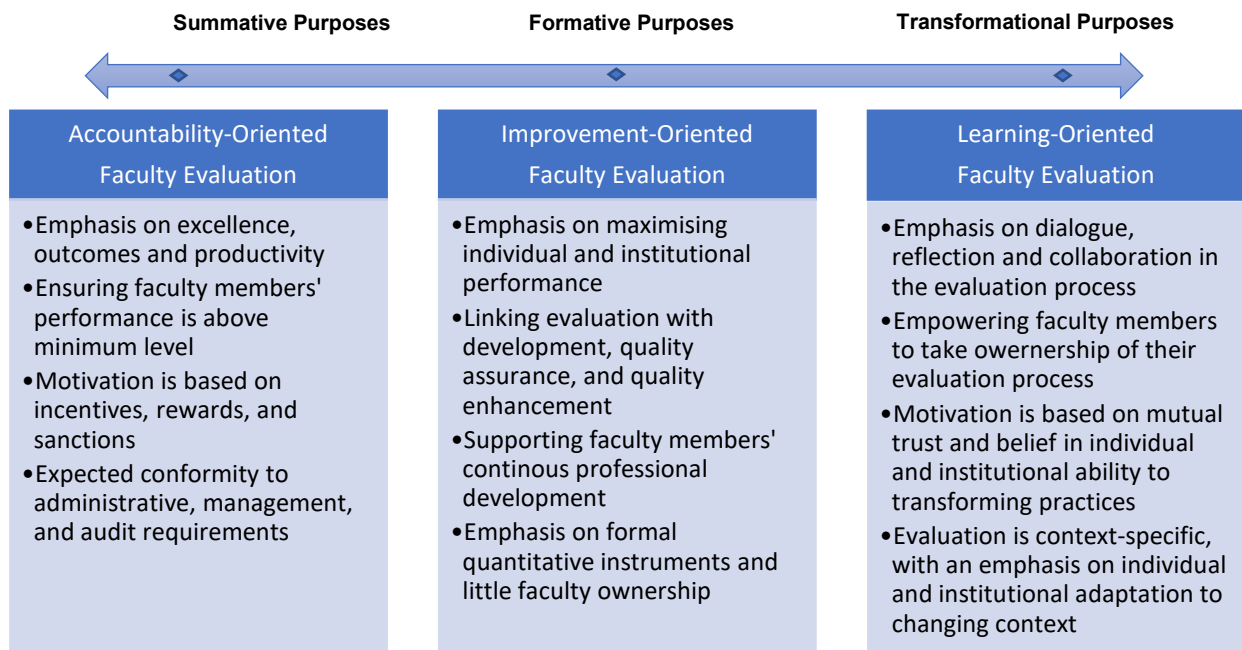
Summative Purposes

Formative Purposes

Transformational Purposes

Accountability-Oriented Faculty Evaluation

•Emphasis on excellence, outcomes and productivity
•Ensuring faculty members' performance is above minimum level
•Motivation is based on incentives, rewards, and sanctions
•Expected conformity to administrative, management, and audit requirements

Improvement-Oriented Faculty Evaluation

•Emphasis on maximising individual and institutional performance
•Linking evaluation with development, quality assurance, and quality enhancement
•Supporting faculty members' continous professional development
•Emphasis on formal quantitative instruments and little faculty ownership

Learning-Oriented Faculty Evaluation

•Emphasis on dialogue, reflection and collaboration in the evaluation process
•Empowering faculty members to take owernership of their evaluation process
•Motivation is based on mutual trust and belief in individual and institutional ability to transforming practices
•Evaluation is context-specific, with an emphasis on individual and institutional adaptation to changing context